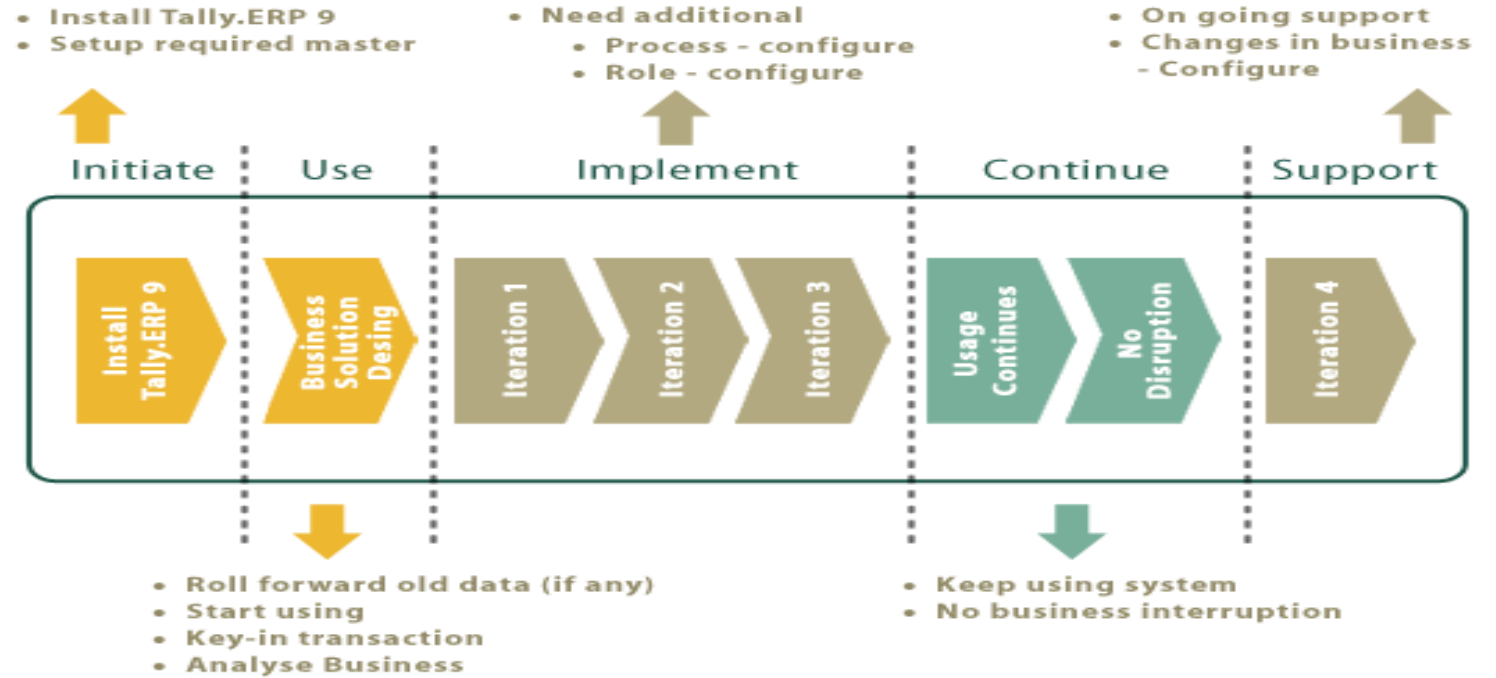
• Install Tally.ERP 9
• Setup required master

• Need additional
• Process - configure
• Role - configure

• On going support
• Changes in business - Configure

Initiate | Use | Implement | Continue | Support

Install Tally.ERP 9

Business Solution Desing

Iteration 1

Iteration 2

Iteration 3

Usage Continues

No Disruption

Iteration 4

• Roll forward old data (if any)
• Start using
• Key-in transaction
• Analyse Business

• Keep using system
• No business interruption